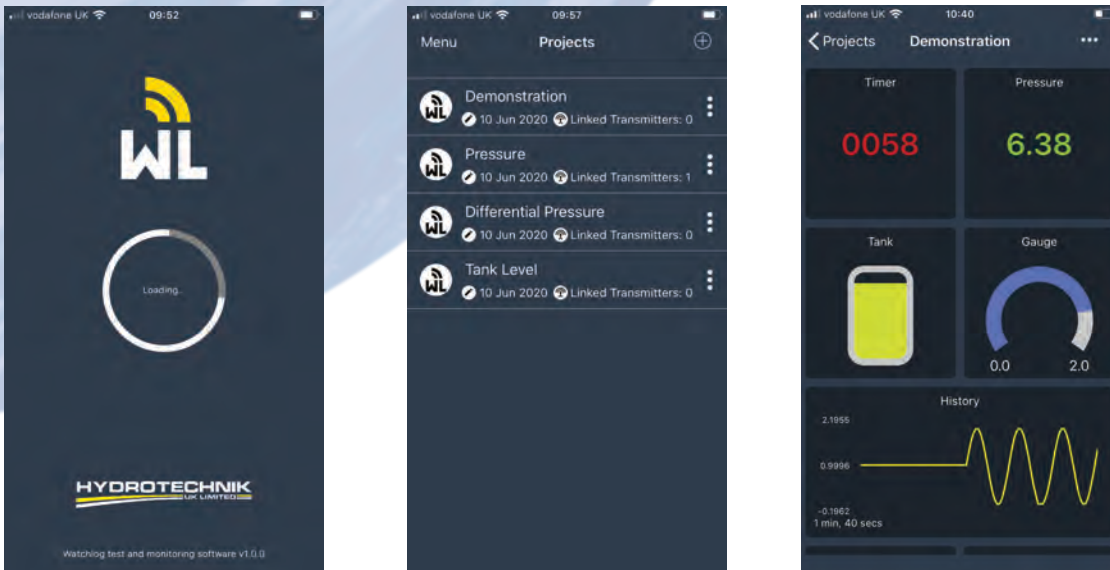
vodafone UK 09:52

WL

Loading...

HYDROTECHNIK
UK LIMITED

Watchlog test and monitoring software v1.0.0

vodafone UK 09:57

Menu Projects

Demonstration
10 Jun 2020 Linked Transmitters: 0

Pressure
10 Jun 2020 Linked Transmitters: 1

Differential Pressure
10 Jun 2020 Linked Transmitters: 0

Tank Level
10 Jun 2020 Linked Transmitters: 0

vodafone UK 10:40

Projects Demonstration

Timer
0058

Pressure
6.38

Tank

Gauge
0.0 2.0

History
2.1955
0.9996
-0.1962
1 min, 40 secs